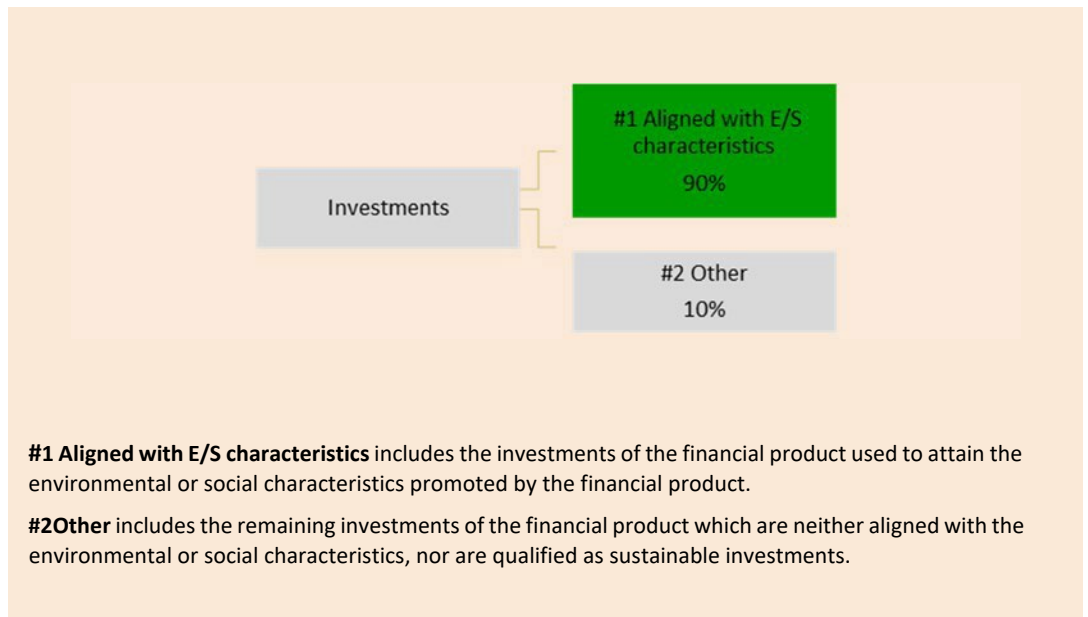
Investments

#1 Aligned with E/S characteristics
90%

#2 Other
10%

**#1 Aligned with E/S characteristics** includes the investments of the financial product used to attain the environmental or social characteristics promoted by the financial product.

**#2Other** includes the remaining investments of the financial product which are neither aligned with the environmental or social characteristics, nor are qualified as sustainable investments.